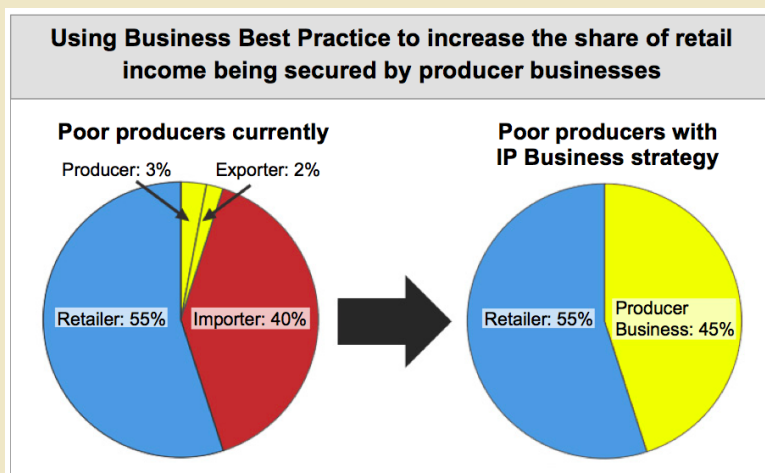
Using Business Best Practice to increase the share of retail income being secured by producer businesses

Poor producers currently

Producer: 3%

Exporter: 2%

Retailer: 55%

Importer: 40%

Poor producers with IP Business strategy

Retailer: 55%

Producer Business: 45%